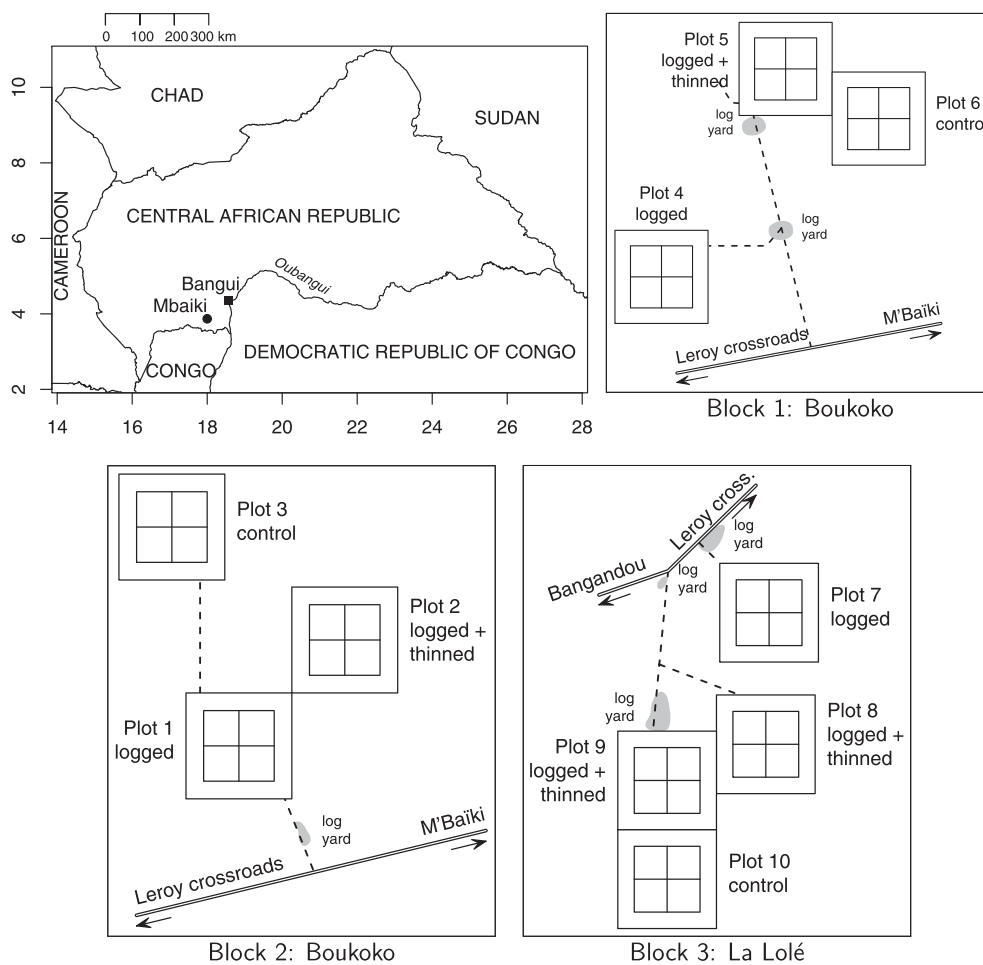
0 100 200 300 km

10
8
6
4
2
14 16 18 20 22 24 26 28

CHAD
SUDAN
CAMEROON
CENTRAL AFRICAN REPUBLIC
Bangui
Oubangui
Mbaiki
DEMOCRATIC REPUBLIC OF CONGO
CONGO

Plot 5 logged + thinned
Plot 6 control
log yard
Plot 4 logged
log yard
M'Baïki
Leroy crossroads
Block 1: Boukoko

Plot 3 control
Plot 2 logged + thinned
Plot 1 logged
log yard
M'Baïki
Leroy crossroads
Block 2: Boukoko

Leroy cross.
log yard
Bangandou
log yard
Plot 7 logged
log yard
Plot 8 logged + thinned
Plot 9 logged + thinned
Plot 10 control
Block 3: La Lolé